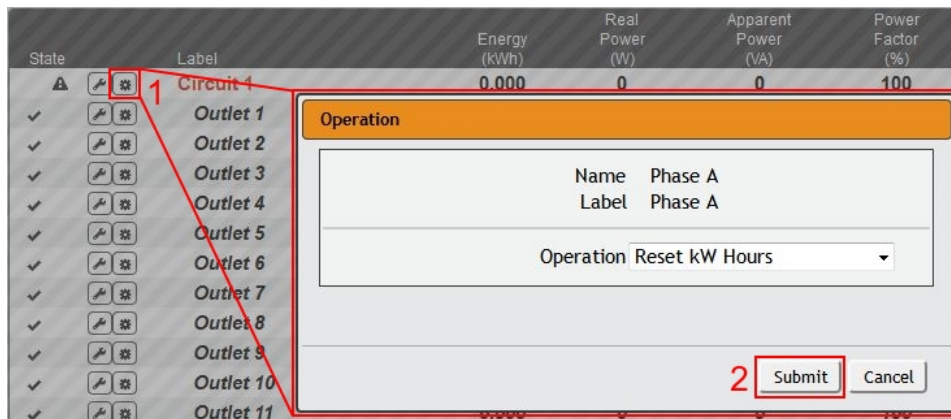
| State | | Label | Energy (kWh) | Real Power (W) | Apparent Power (VA) | Power Factor (%) |
|---|---|---|---|---|---|---|
| | | Circuit 1 | 0.000 | 0 | 0 | 100 |
| | | Outlet 1 | | | | |
| | | Outlet 2 | | | | |
| | | Outlet 3 | | | | |
| | | Outlet 4 | | | | |
| | | Outlet 5 | | | | |
| | | Outlet 6 | | | | |
| | | Outlet 7 | | | | |
| | | Outlet 8 | | | | |
| | | Outlet 9 | | | | |
| | | Outlet 10 | | | | |
| | | Outlet 11 | | | | |

1

Operation

Name Phase A
Label Phase A

Operation Reset kW Hours

2 Submit Cancel